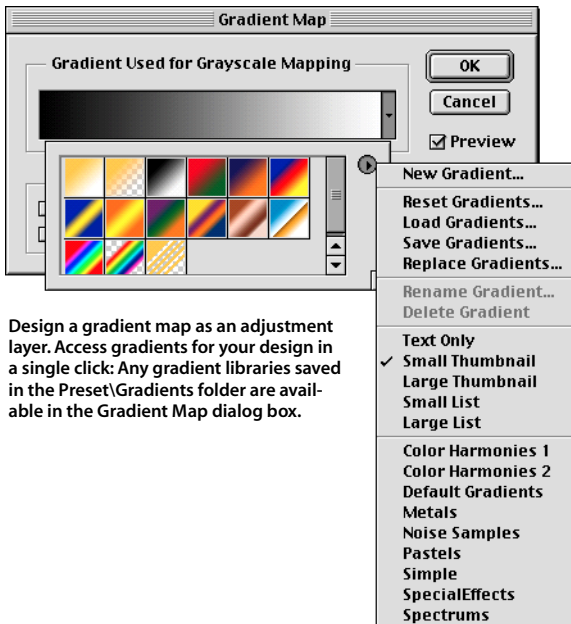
Gradient Map

Gradient Used for Grayscale Mapping

OK

Cancel

Preview

New Gradient...

Reset Gradients...
Load Gradients...
Save Gradients...
Replace Gradients...

Rename Gradient...
Delete Gradient

Text Only
✓ Small Thumbnail
Large Thumbnail
Small List
Large List

Color Harmonies 1
Color Harmonies 2
Default Gradients
Metals
Noise Samples
Pastels
Simple
SpecialEffects
Spectrums

Design a gradient map as an adjustment layer. Access gradients for your design in a single click: Any gradient libraries saved in the Preset\Gradients folder are available in the Gradient Map dialog box.